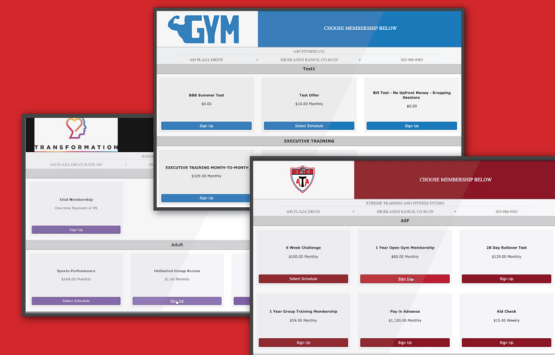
GYM

CHOOSE MEMBERSHIP BELOW

ASF FITNESS CO.

100 PLAZA DRIVE

HIGHLANDS RANCH, CO 80129

303-986-9583

Test1

BBB Summer Test

$0.01

Sign Up

Test Offer

$10.00 Monthly

Select Schedule

Bill Test - No Upfront Money - Dropping Sessions

$0.00

Sign Up

EXECUTIVE TRAINING

EXECUTIVE TRAINING MONTH-TO-MONTH

$329.00 Monthly

Sign Up

TRANSFORMATION

100 PLAZA DRIVE SUITE 100

Trial Membership

One time Payment of $0

Sign Up

Adult

Sports Performance

$168.00 Monthly

Select Schedule

Unlimited Group Access

$1.00 Monthly

Sign Up

CHOOSE MEMBERSHIP BELOW

XTREME TRAINING AND FITNESS STUDIO

100 PLAZA DRIVE

HIGHLANDS RANCH, CO 80129

303-986-9583

ASF

6 Week Challenge

$300.00 Monthly

Select Schedule

1 Year Open Gym Membership

$60.00 Monthly

Sign Up

28 Day Rollover Test

$129.00 Monthly

Sign Up

1 Year Group Training Membership

$59.00 Monthly

Sign Up

Pay in Advance

$1,150.00 Monthly

Sign Up

Kid Check

$15.00 Weekly

Sign Up